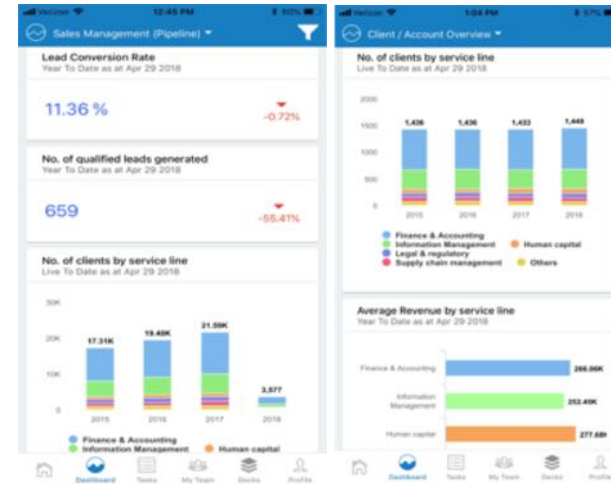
Verizon 12:45 PM 60%

Sales Management (Pipeline)

Lead Conversion Rate
Year To Date as at Apr 29 2018

11.36 %

-0.72%

No. of qualified leads generated
Year To Date as at Apr 29 2018

659

-55.41%

No. of clients by service line
Live To Date as at Apr 29 2018

30K
20K
10K
0

17.31K
19.40K
21.59K
3,577

2015
2016
2017
2018

Finance & Accounting
Information Management
Human capital

Dashboard Tasks My Team Books Profile

Verizon 1:04 PM 57%

Client / Account Overview

No. of clients by service line
Live To Date as at Apr 29 2018

2000
1500
1000
500
0

1,436
1,436
1,433
1,449

2015
2016
2017
2018

Finance & Accounting
Information Management
Human capital
Legal & regulatory
Supply chain management
Others

Average Revenue by service line
Year To Date as at Apr 29 2018

Finance & Accounting
266.06K

Information Management
252.45K

Human capital
277.68K

Dashboard Tasks My Team Books Profile